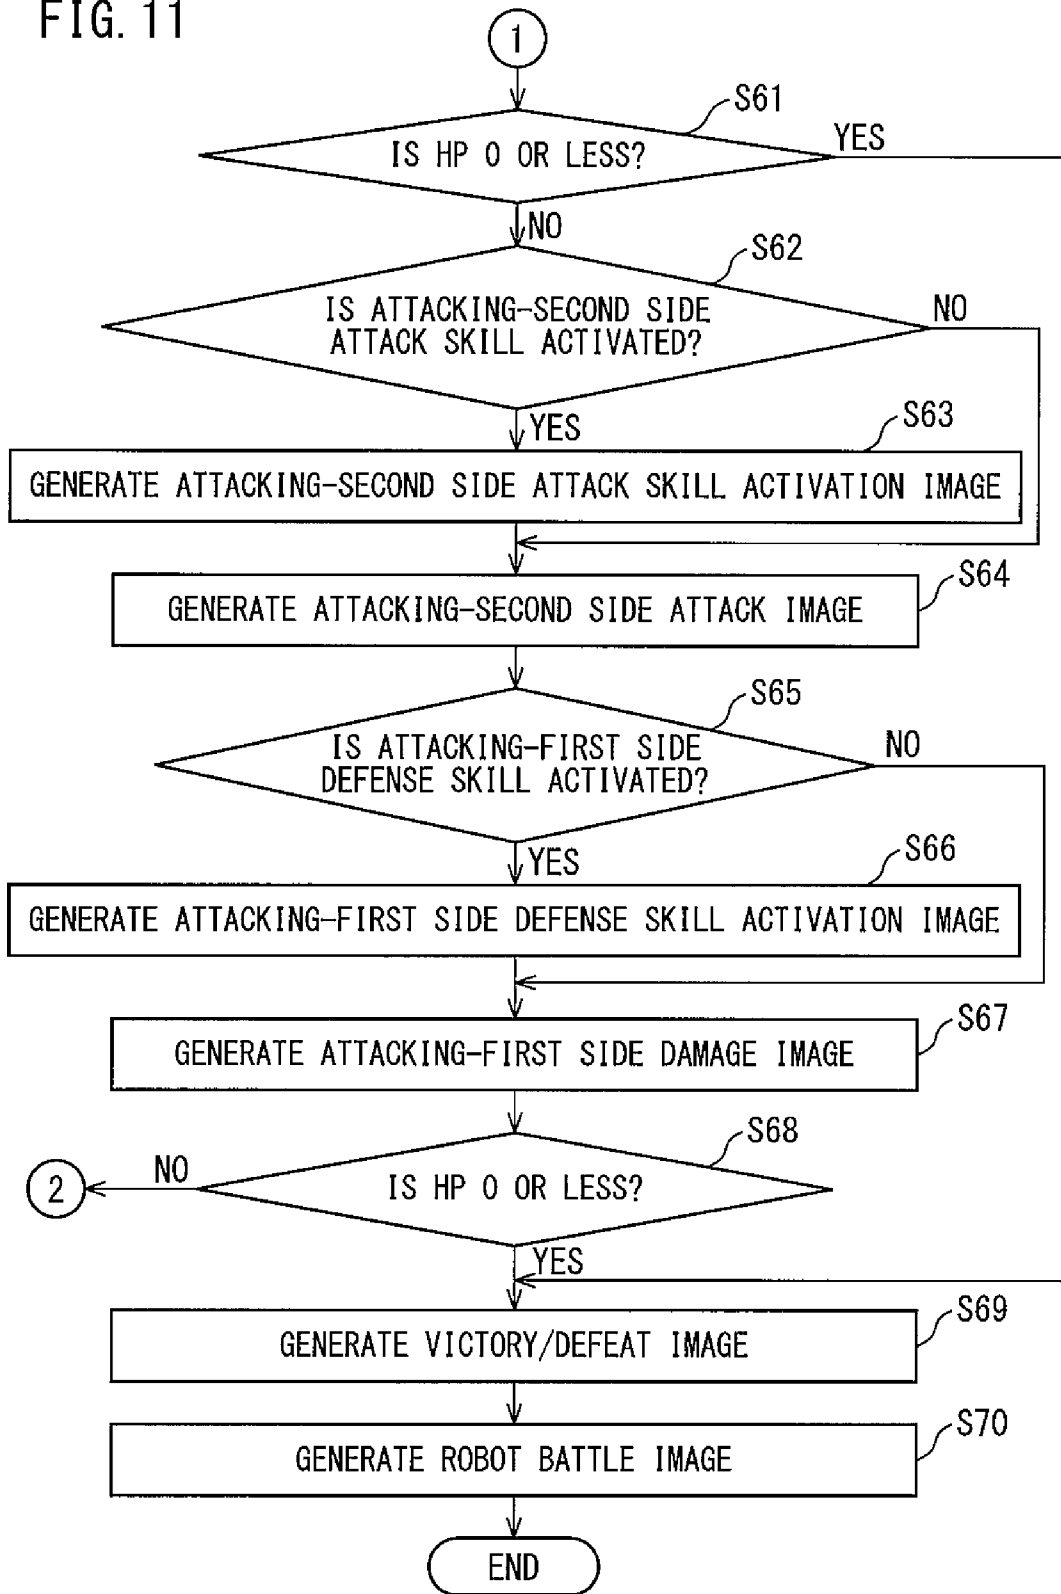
FIG. 11

1

S61

IS HP 0 OR LESS?

YES

NO

S62

IS ATTACKING-SECOND SIDE ATTACK SKILL ACTIVATED?

NO

YES

S63

GENERATE ATTACKING-SECOND SIDE ATTACK SKILL ACTIVATION IMAGE

S64

GENERATE ATTACKING-SECOND SIDE ATTACK IMAGE

S65

IS ATTACKING-FIRST SIDE DEFENSE SKILL ACTIVATED?

NO

YES

S66

GENERATE ATTACKING-FIRST SIDE DEFENSE SKILL ACTIVATION IMAGE

S67

GENERATE ATTACKING-FIRST SIDE DAMAGE IMAGE

S68

2

NO

IS HP 0 OR LESS?

YES

S69

GENERATE VICTORY/DEFEAT IMAGE

S70

GENERATE ROBOT BATTLE IMAGE

END